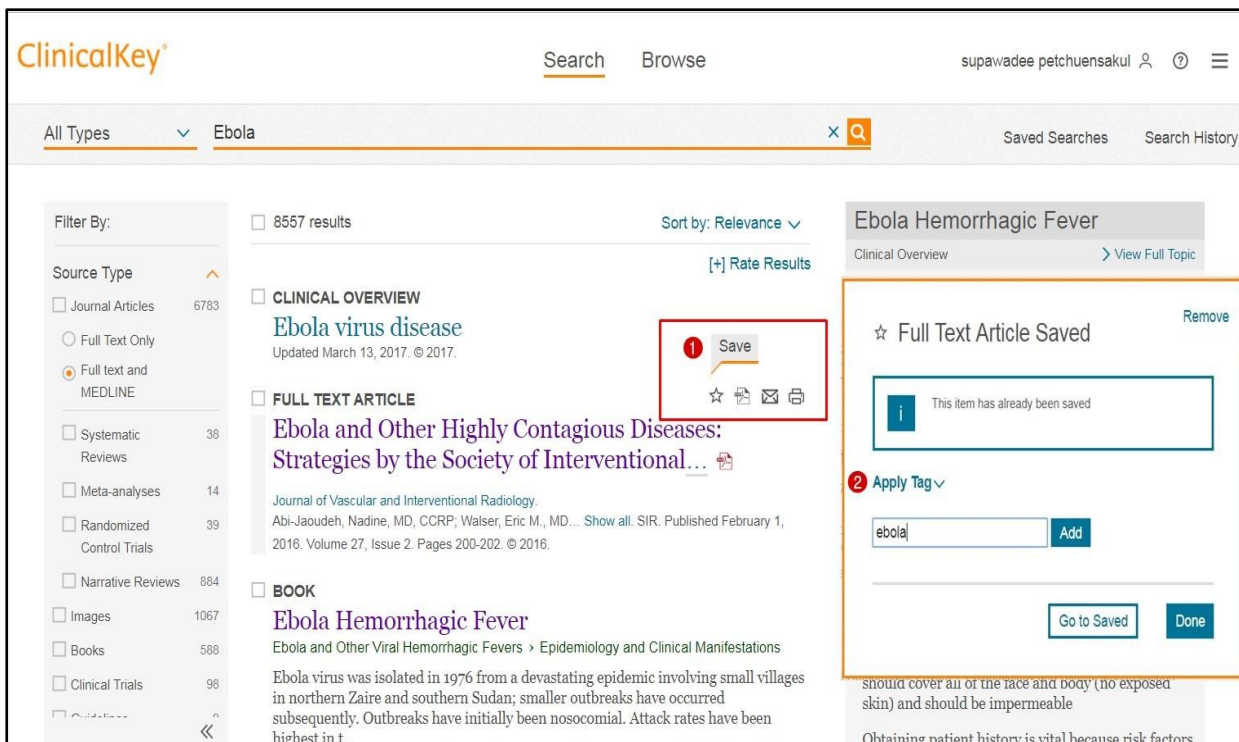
ClinicalKey®

Search Browse

supawadee petchuensakul

All Types Ebola

Saved Searches Search History

Filter By:

Source Type

Journal Articles 6783

Full Text Only

Full text and MEDLINE

Systematic Reviews 38

Meta-analyses 14

Randomized Control Trials 39

Narrative Reviews 884

Images 1067

Books 588

Clinical Trials 98

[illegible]

«

8557 results

Sort by: Relevance

[+] Rate Results

CLINICAL OVERVIEW

Ebola virus disease

Updated March 13, 2017. © 2017.

1 Save

FULL TEXT ARTICLE

Ebola and Other Highly Contagious Diseases: Strategies by the Society of Interventional...

Journal of Vascular and Interventional Radiology.

Abi-Jaoudeh, Nadine, MD, CCRP; Walser, Eric M., MD... Show all. SIR. Published February 1, 2016. Volume 27, Issue 2. Pages 200-202. © 2016.

BOOK

Ebola Hemorrhagic Fever

Ebola and Other Viral Hemorrhagic Fevers › Epidemiology and Clinical Manifestations

Ebola virus was isolated in 1976 from a devastating epidemic involving small villages in northern Zaire and southern Sudan; smaller outbreaks have occurred subsequently. Outbreaks have initially been nosocomial. Attack rates have been highest in t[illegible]

Ebola Hemorrhagic Fever

Clinical Overview

View Full Topic

☆ Full Text Article Saved

Remove

This item has already been saved

2 Apply Tag

ebola

Add

Go to Saved

Done

should cover all of the face and body (no exposed skin) and should be impermeable

Obtaining patient history is vital because risk factors